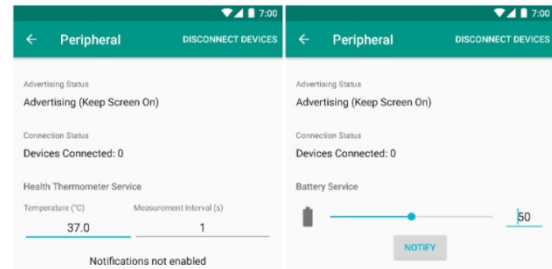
7:00

← Peripheral DISCONNECT DEVICES

Advertising Status
Advertising (Keep Screen On)

Connection Status
Devices Connected: 0

Health Thermometer Service

Temperature (°C)
37.0

Measurement Interval (s)
1

Notifications not enabled

7:00

← Peripheral DISCONNECT DEVICES

Advertising Status
Advertising (Keep Screen On)

Connection Status
Devices Connected: 0

Battery Service

50

NOTIFY